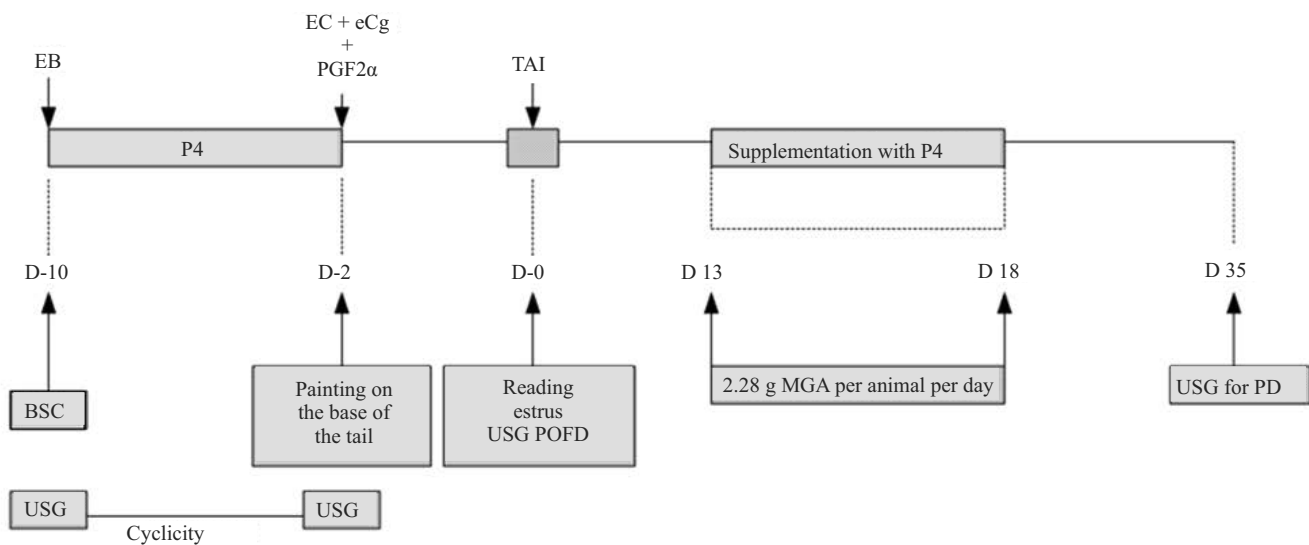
EC + eCg
+
PGF2α

EB

TAI

P4

Supplementation with P4

D-10

D-2

D-0

D 13

D 18

D 35

BSC

Painting on the base of the tail

Reading estrus USG POFD

2.28 g MGA per animal per day

USG for PD

USG

USG

Cyclicity